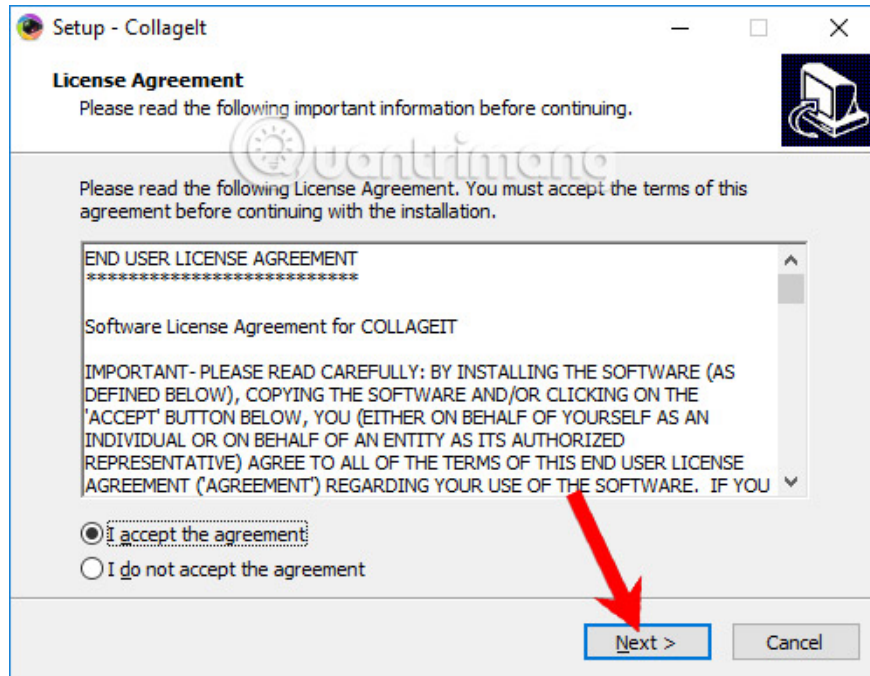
Setup - CollageIt

License Agreement
Please read the following important information before continuing.

Quantrimang

Please read the following License Agreement. You must accept the terms of this agreement before continuing with the installation.

END USER LICENSE AGREEMENT
****************************

Software License Agreement for COLLAGEIT

IMPORTANT- PLEASE READ CAREFULLY: BY INSTALLING THE SOFTWARE (AS DEFINED BELOW), COPYING THE SOFTWARE AND/OR CLICKING ON THE 'ACCEPT' BUTTON BELOW, YOU (EITHER ON BEHALF OF YOURSELF AS AN INDIVIDUAL OR ON BEHALF OF AN ENTITY AS ITS AUTHORIZED REPRESENTATIVE) AGREE TO ALL OF THE TERMS OF THIS END USER LICENSE AGREEMENT ('AGREEMENT') REGARDING YOUR USE OF THE SOFTWARE. IF YOU

I accept the agreement
I do not accept the agreement

Next >
Cancel